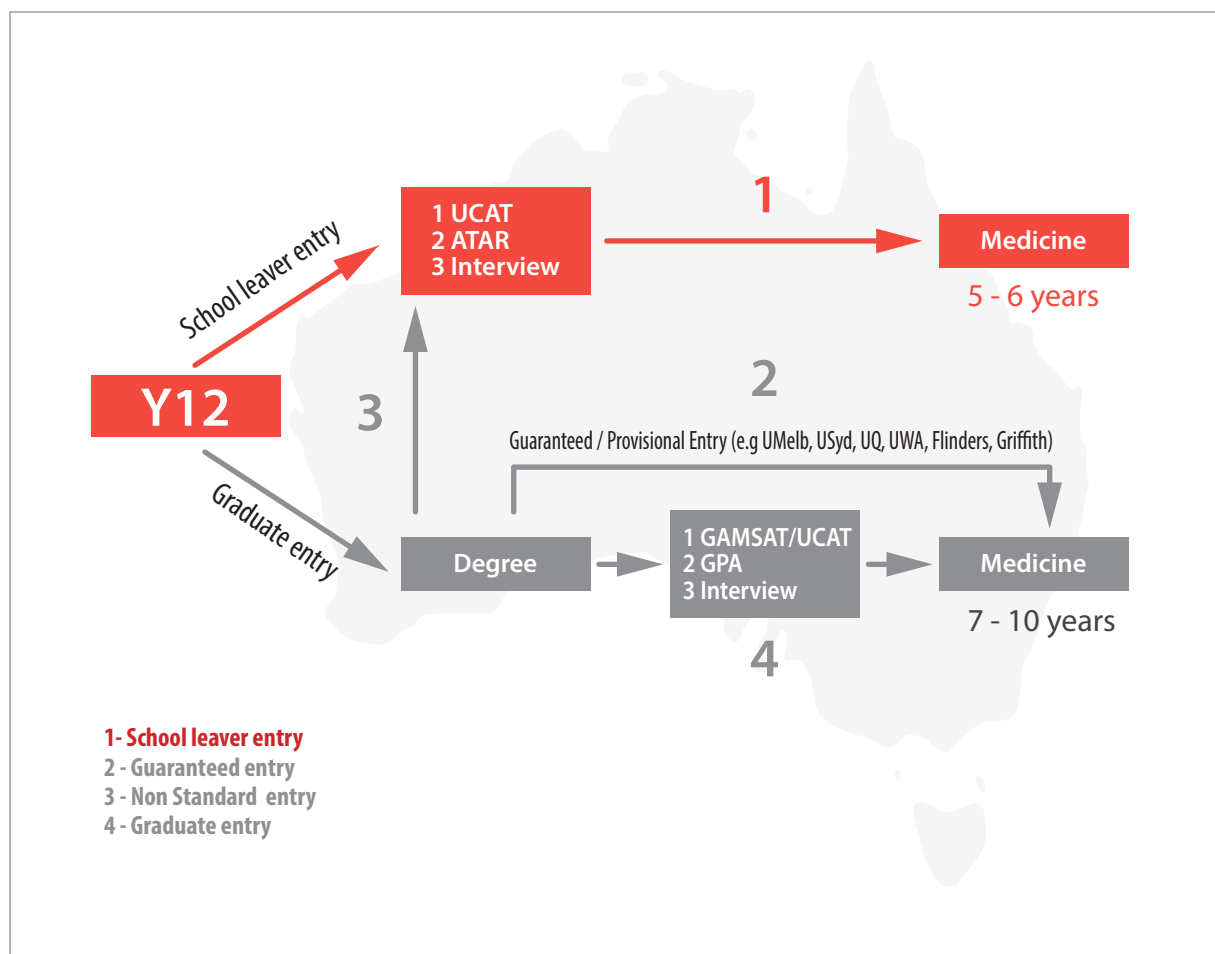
School leaver entry

1 UCAT
2 ATAR
3 Interview

1

Medicine

5 - 6 years

Y12

3

2

Guaranteed / Provisional Entry (e.g UMelb, USyd, UQ, UWA, Flinders, Griffith)

Graduate entry

Degree

1 GAMSAT/UCAT
2 GPA
3 Interview

Medicine

7 - 10 years

4

1- School leaver entry
2 - Guaranteed entry
3 - Non Standard entry
4 - Graduate entry